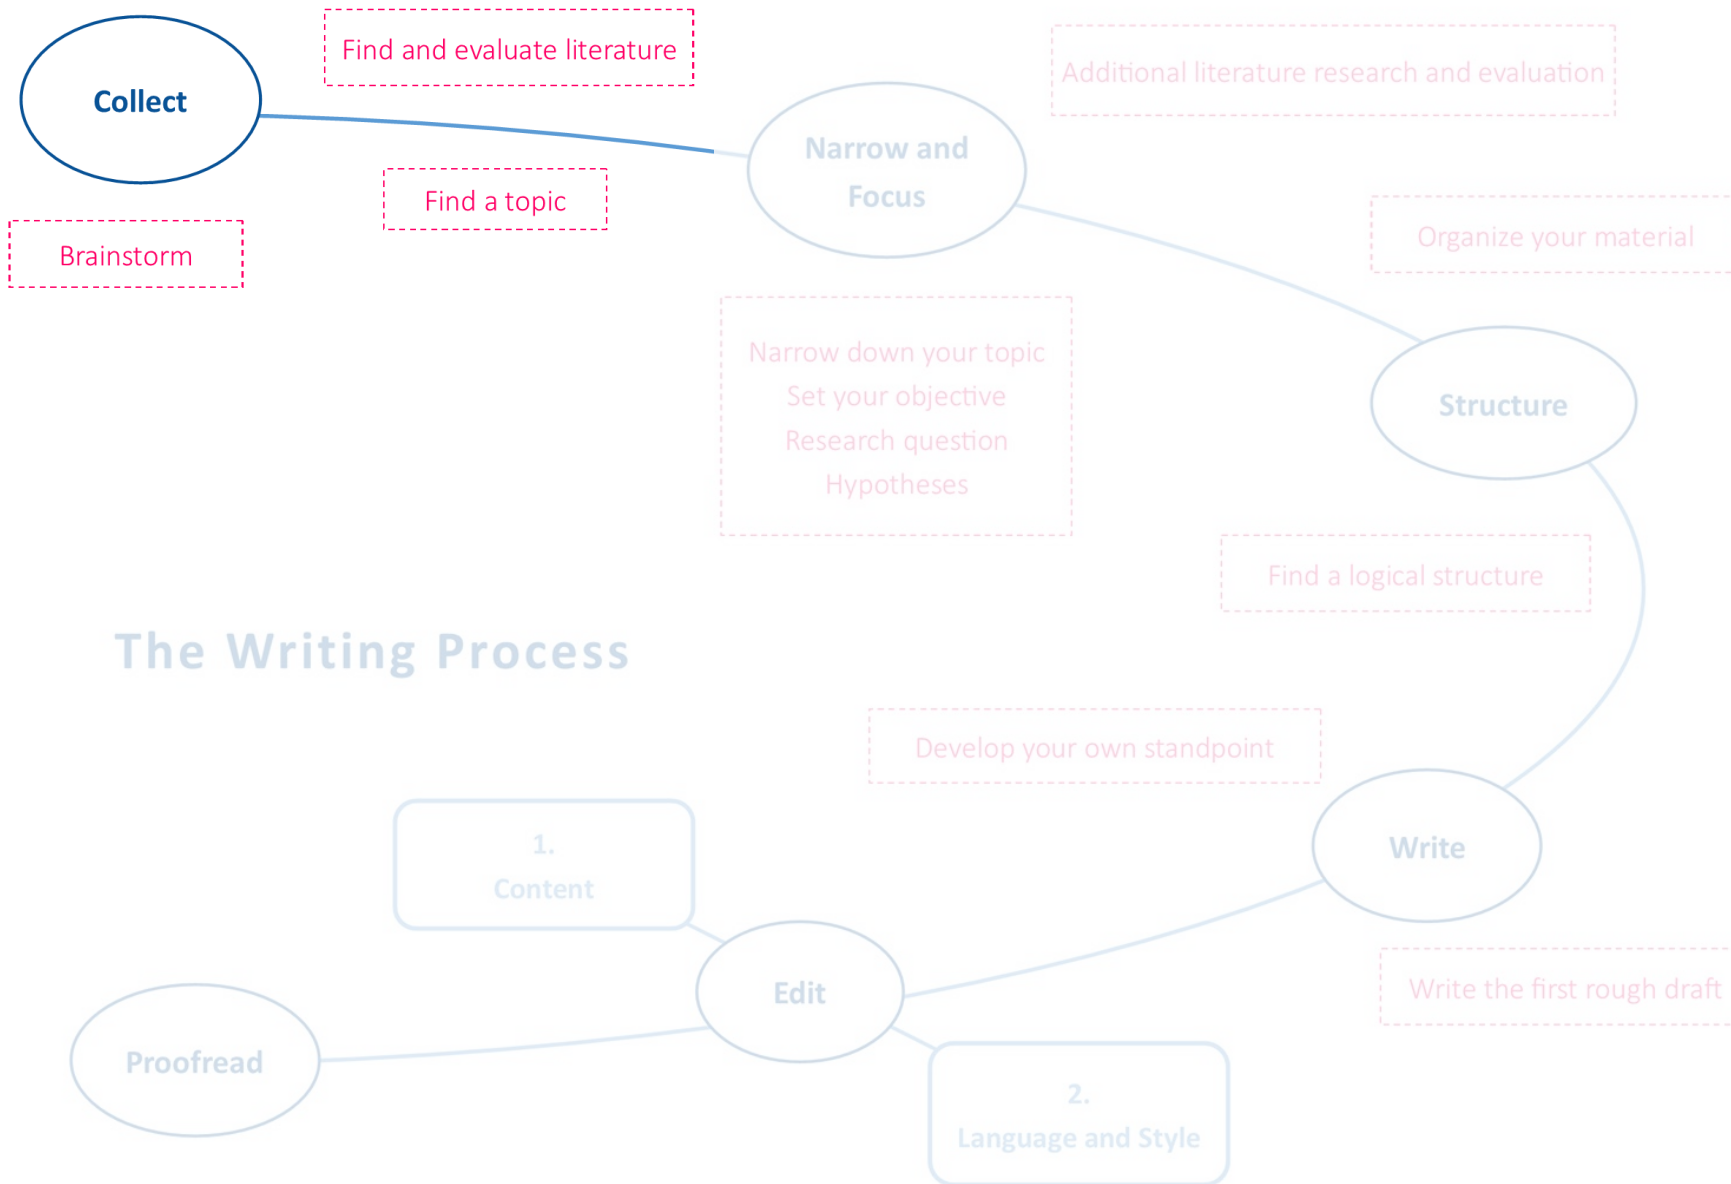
Collect

Find and evaluate literature

Find a topic

Brainstorm

Narrow and Focus

Additional literature research and evaluation

Organize your material

Narrow down your topic
Set your objective
Research question
Hypotheses

Structure

Find a logical structure

The Writing Process

Develop your own standpoint

Write

1.
Content

Edit

Write the first rough draft

Proofread

2.
Language and Style